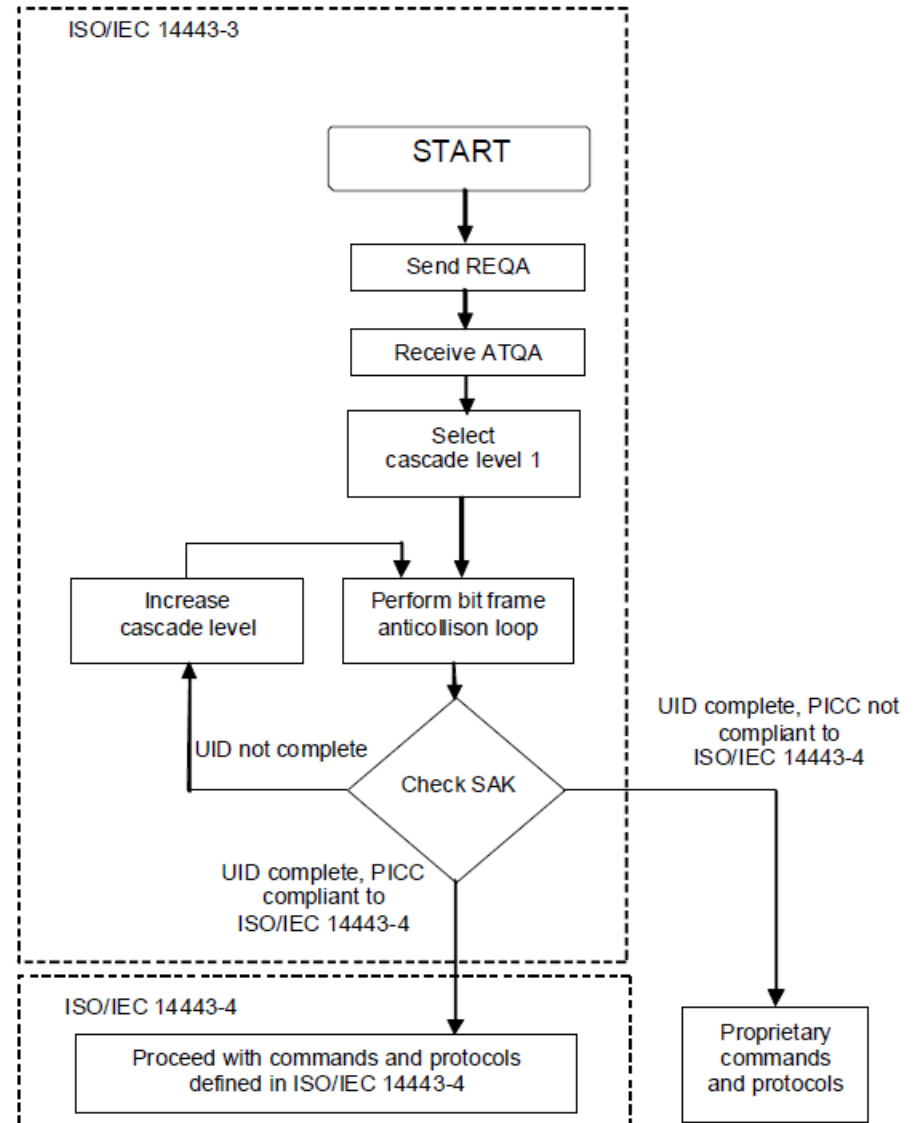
ISO/IEC 14443-3

START

Send REQA

Receive ATQA

Select cascade level 1

Increase cascade level

Perform bit frame anticollison loop

UID not complete

Check SAK

UID complete, PICC not compliant to ISO/IEC 14443-4

UID complete, PICC compliant to ISO/IEC 14443-4

ISO/IEC 14443-4

Proceed with commands and protocols defined in ISO/IEC 14443-4

Proprietary commands and protocols